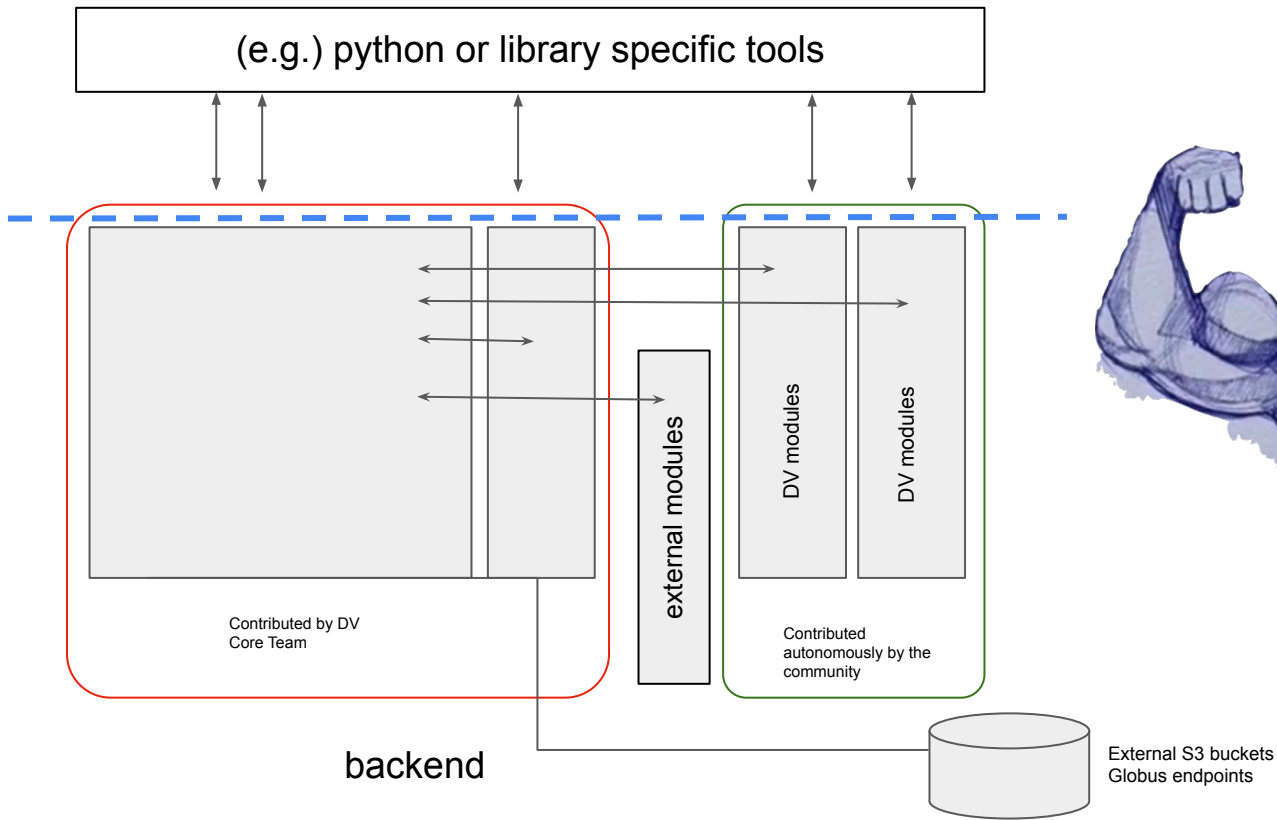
(e.g.) python or library specific tools

external modules

DV modules

DV modules

Contributed by DV Core Team

Contributed autonomously by the community

backend

External S3 buckets
Globus endpoints